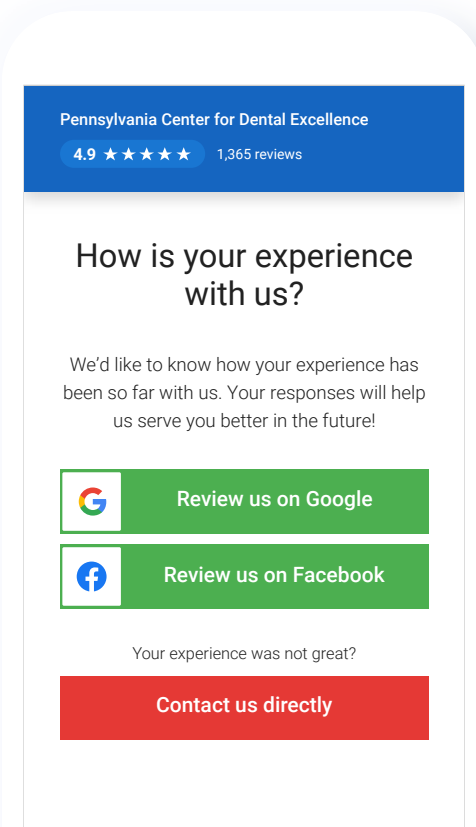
Pennsylvania Center for Dental Excellence

4.9 ★★★★★ 1,365 reviews

How is your experience with us?

We'd like to know how your experience has been so far with us. Your responses will help us serve you better in the future!

Review us on Google

Review us on Facebook

Your experience was not great?

Contact us directly